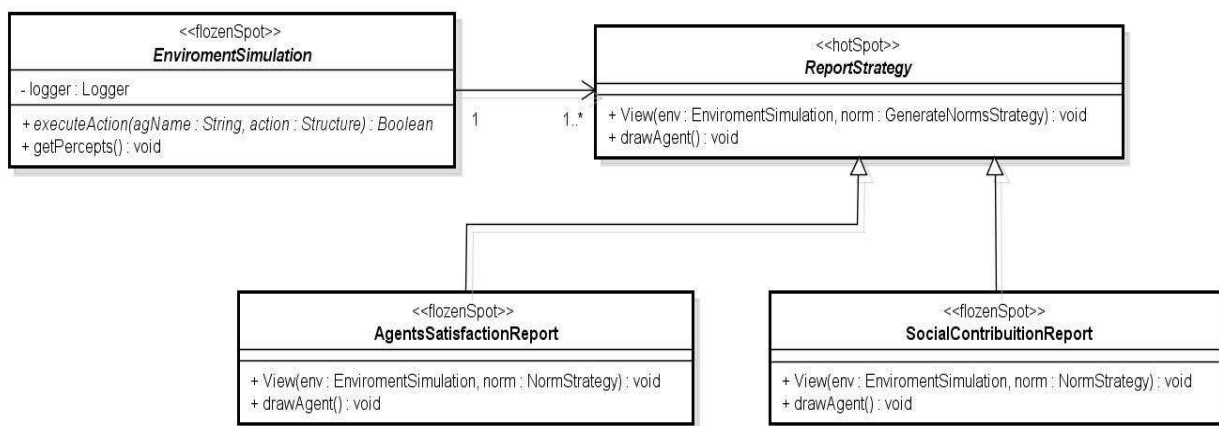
<<flozenSpot>>
EnviromentSimulation

- logger : Logger

+ executeAction(agName : String, action : Structure) : Boolean
+ getPercepts() : void

1

1..*

<<hotSpot>>
ReportStrategy

+ View(env : EnviromentSimulation, norm : GenerateNormsStrategy) : void
+ drawAgent() : void

<<flozenSpot>>
AgentsSatisfactionReport

+ View(env : EnviromentSimulation, norm : NormStrategy) : void
+ drawAgent() : void

<<flozenSpot>>
SocialContribuitionReport

+ View(env : EnviromentSimulation, norm : NormStrategy) : void
+ drawAgent() : void